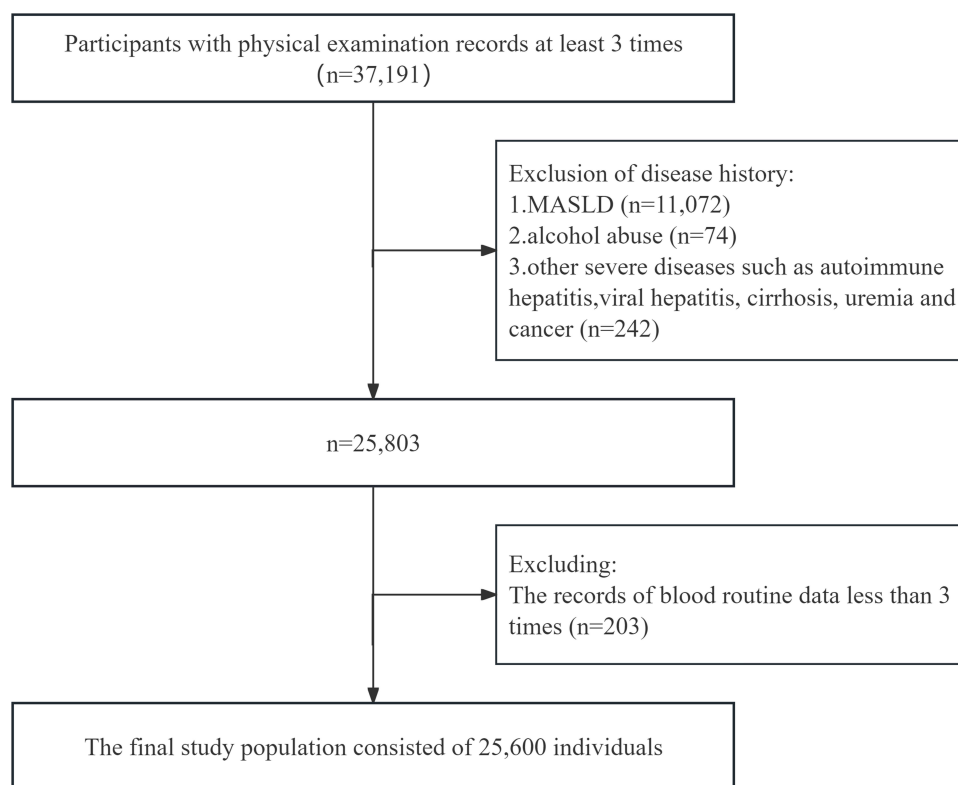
Participants with physical examination records at least 3 times
(n=37,191)

Exclusion of disease history:
1.MASLD (n=11,072)
2.alcohol abuse (n=74)
3.other severe diseases such as autoimmune hepatitis,viral hepatitis, cirrhosis, uremia and cancer (n=242)

n=25,803

Excluding:
The records of blood routine data less than 3 times (n=203)

The final study population consisted of 25,600 individuals